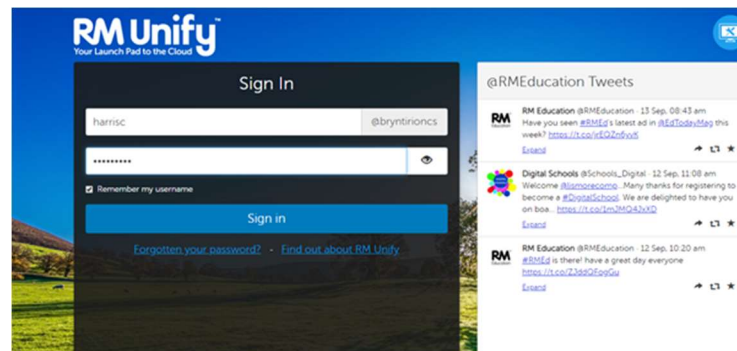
RM Unify™
Your Launch Pad to the Cloud

Sign In

harrisc
@bryntirioncs
•••••••••
Remember my username
Sign in
Forgotten your password? - Find out about RM Unify

@RMEducation Tweets

RM Education
RM Education @RMEducation · 13 Sep, 08:43 am
Have you seen #RMEd's latest ad in @EdTodayMag this week? https://t.co/jrEQZn6yyK
Expand

Digital Schools @Schools_Digital · 12 Sep, 11:08 am
Welcome @lismorecomp...Many thanks for registering to become a #DigitalSchool. We are delighted to have you on boa... https://t.co/1m2MQ4JxXD
Expand

RM Education
RM Education @RMEducation · 12 Sep, 10:20 am
#RMEd is there! have a great day everyone
https://t.co/ZJddQFoqGu
Expand